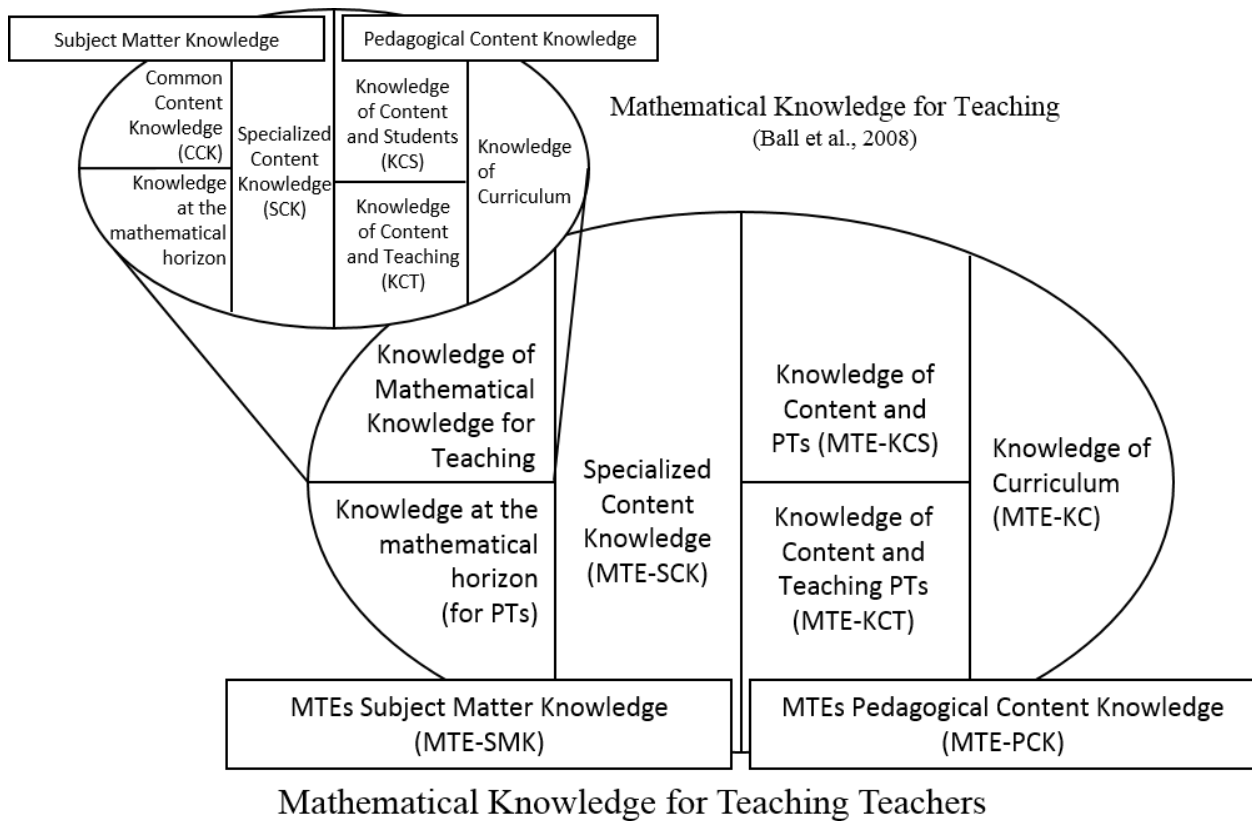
Subject Matter Knowledge

Pedagogical Content Knowledge

Common Content Knowledge (CCK)

Knowledge at the mathematical horizon

Specialized Content Knowledge (SCK)

Knowledge of Content and Students (KCS)

Knowledge of Content and Teaching (KCT)

Knowledge of Curriculum

Mathematical Knowledge for Teaching
(Ball et al., 2008)

Knowledge of Mathematical Knowledge for Teaching

Knowledge at the mathematical horizon (for PTs)

Specialized Content Knowledge (MTE-SCK)

Knowledge of Content and PTs (MTE-KCS)

Knowledge of Content and Teaching PTs (MTE-KCT)

Knowledge of Curriculum (MTE-KC)

MTEs Subject Matter Knowledge (MTE-SMK)

MTEs Pedagogical Content Knowledge (MTE-PCK)

Mathematical Knowledge for Teaching Teachers